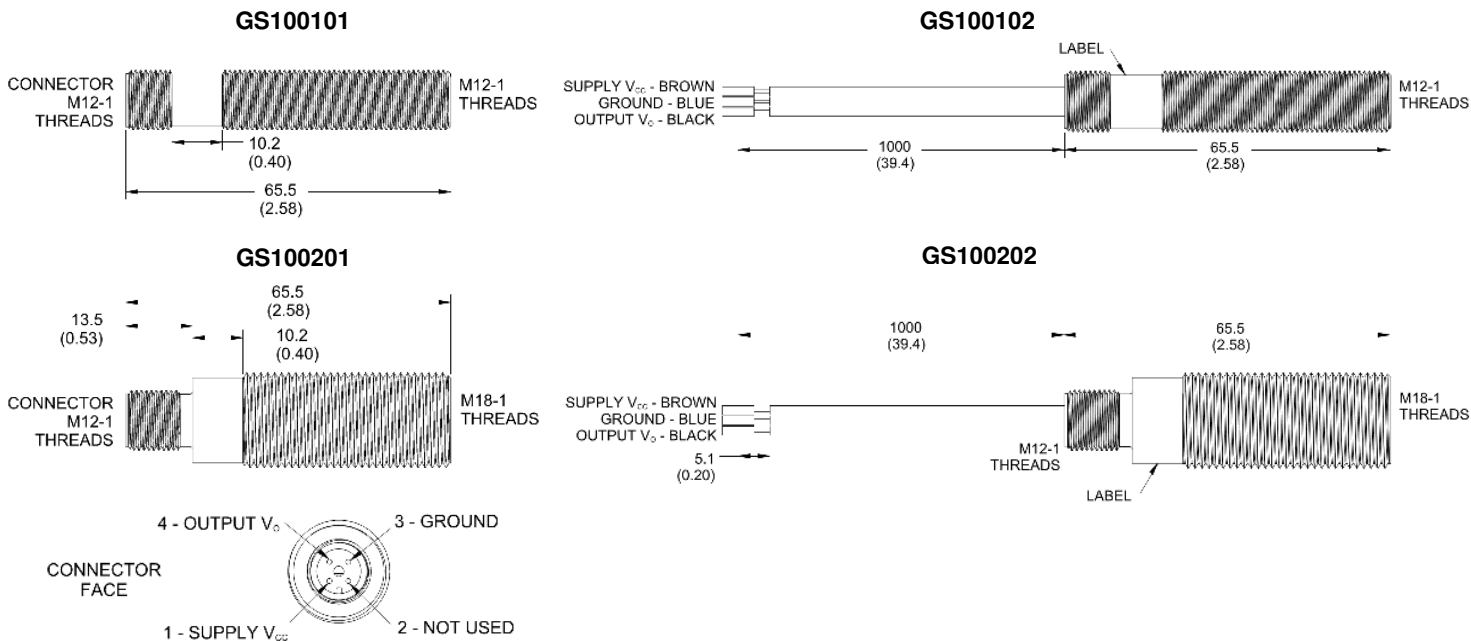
GS100101

CONNECTOR M12-1 THREADS

M12-1 THREADS

10.2 (0.40)

65.5 (2.58)

GS100102

LABEL

SUPPLY $V_{CC}$ - BROWN
GROUND - BLUE
OUTPUT $V_O$ - BLACK

M12-1 THREADS

1000 (39.4)

65.5 (2.58)

GS100201

65.5 (2.58)

13.5 (0.53)

10.2 (0.40)

CONNECTOR M12-1 THREADS

M18-1 THREADS

4 - OUTPUT $V_O$

3 - GROUND

CONNECTOR FACE

1 - SUPPLY $V_{CC}$

2 - NOT USED

GS100202

1000 (39.4)

65.5 (2.58)

SUPPLY $V_{CC}$ - BROWN
GROUND - BLUE
OUTPUT $V_O$ - BLACK

M18-1 THREADS

5.1 (0.20)

M12-1 THREADS

LABEL